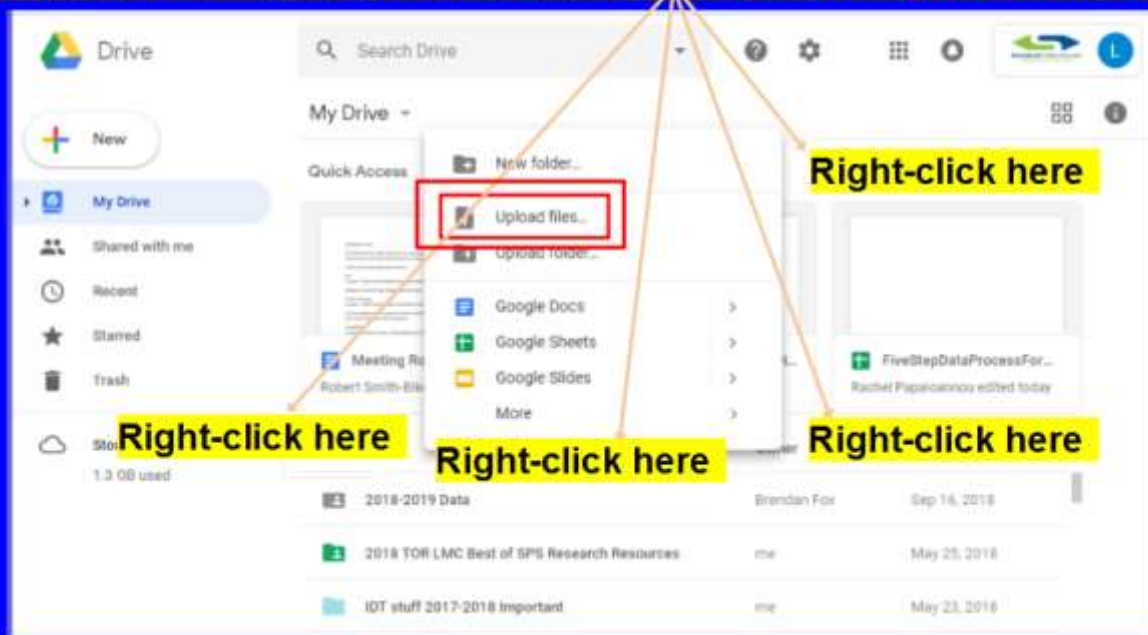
Drive

Search Drive

L

New

My Drive

Shared with me

Recent

Starred

Trash

Sto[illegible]

1.3 GB used

My Drive

Quick Access

New folder...

Upload files...

Upload folder...

Google Docs

Google Sheets

Google Slides

More

Right-click here

Meeting R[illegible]

Robert Smith-Bil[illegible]

FiveStepDataProcessFor...

Rachel Papaioannou edited today

Right-click here

Right-click here

Right-click here

2018-2019 Data Brendan Fox Sep 16, 2018

2018 TOR LMC Best of SPS Research Resources me May 25, 2018

IDT stuff 2017-2018 Important me May 23, 2018